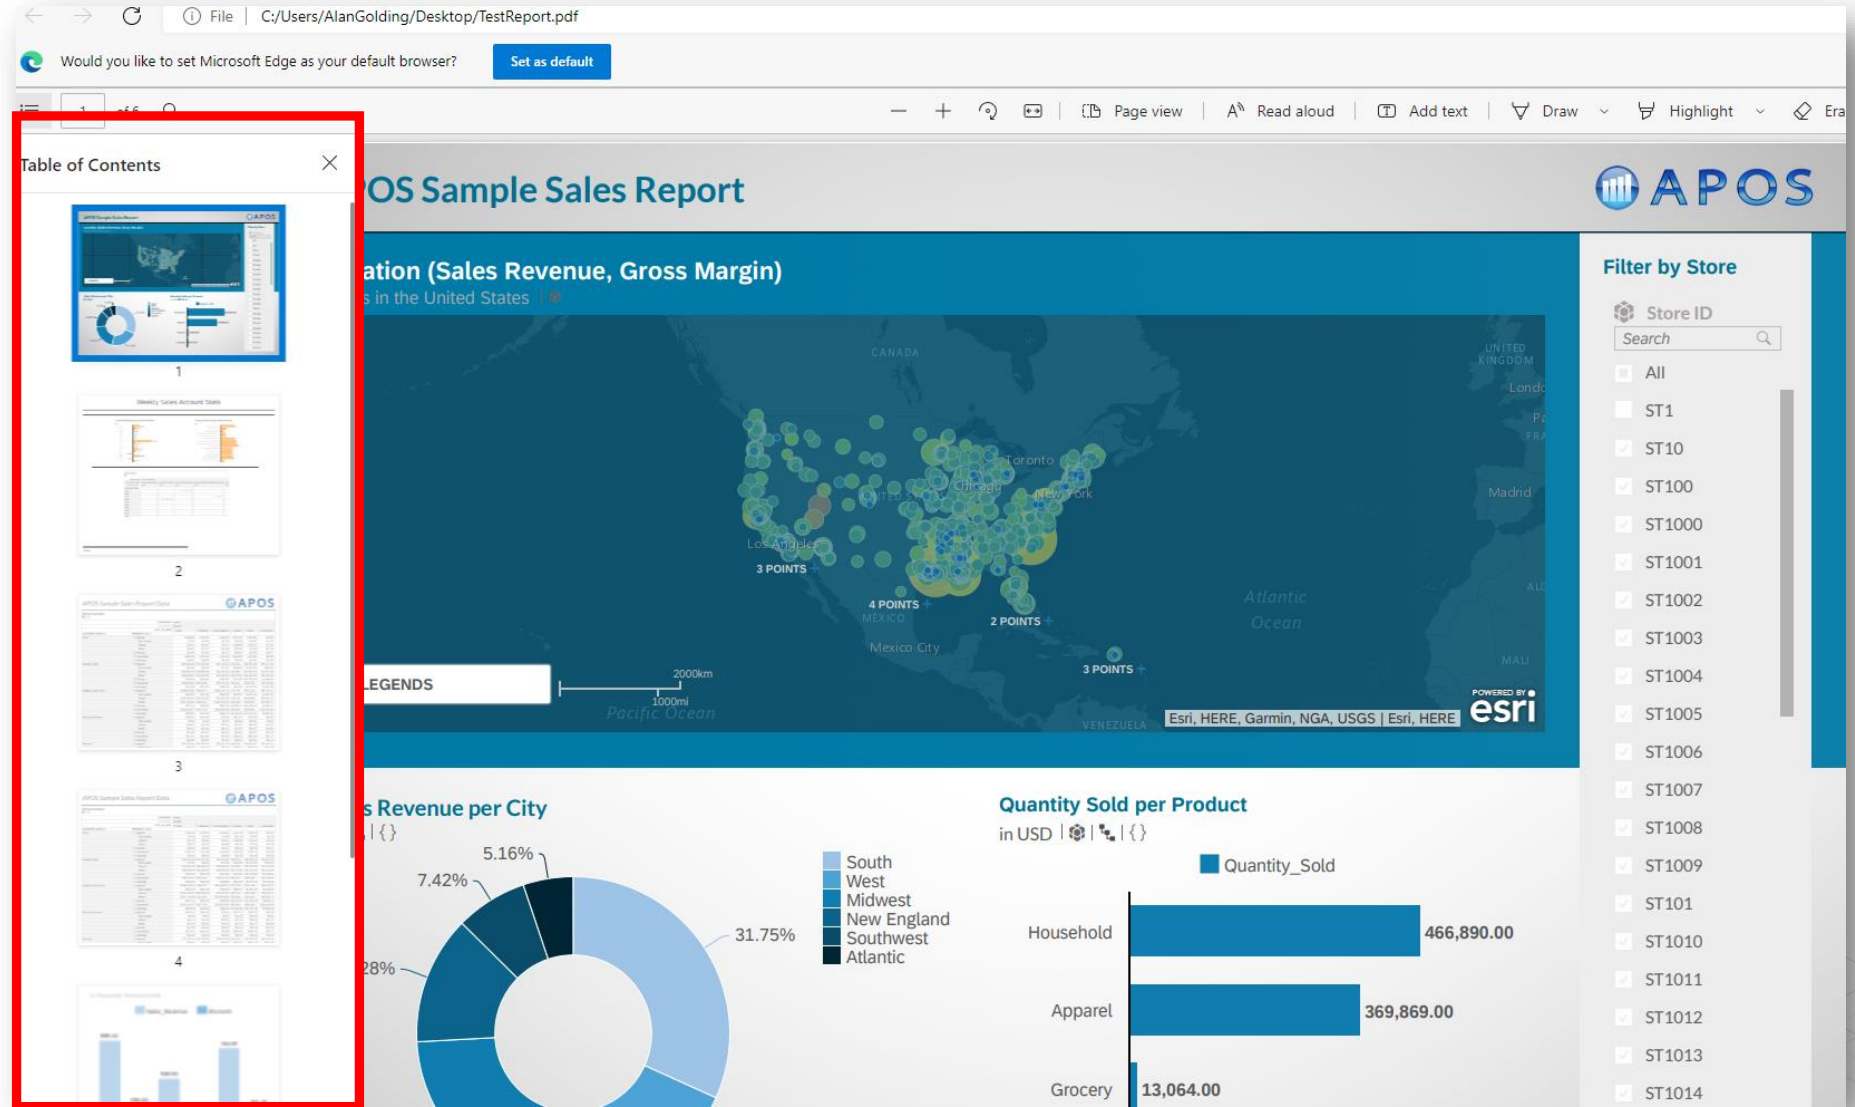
File | C:/Users/AlanGolding/Desktop/TestReport.pdf

Would you like to set Microsoft Edge as your default browser? Set as default

1 of 6

Page view | Read aloud | Add text | Draw | Highlight | Era

Table of Contents

1

2

3

4

OS Sample Sales Report

APOS

ation (Sales Revenue, Gross Margin)
s in the United States

CANADA
UNITED KINGDOM
Londo
Toronto
Chicago
New York
Madrid
Los Angeles
3 POINTS
4 POINTS
MEXICO
2 POINTS
Mexico City
Atlantic Ocean
3 POINTS
LEGENDS
2000km
1000mi
Pacific Ocean
VENEZUELA
Esri, HERE, Garmin, NGA, USGS | Esri, HERE
POWERED BY esri

Filter by Store
Store ID
Search
All
ST1
ST10
ST100
ST1000
ST1001
ST1002
ST1003
ST1004
ST1005
ST1006
ST1007
ST1008
ST1009
ST101
ST1010
ST1011
ST1012
ST1013
ST1014

s Revenue per City
| { }
5.16%
7.42%
31.75%
28%
South
West
Midwest
New England
Southwest
Atlantic

Quantity Sold per Product
in USD | | | { }
Quantity_Sold
Household 466,890.00
Apparel 369,869.00
Grocery 13,064.00